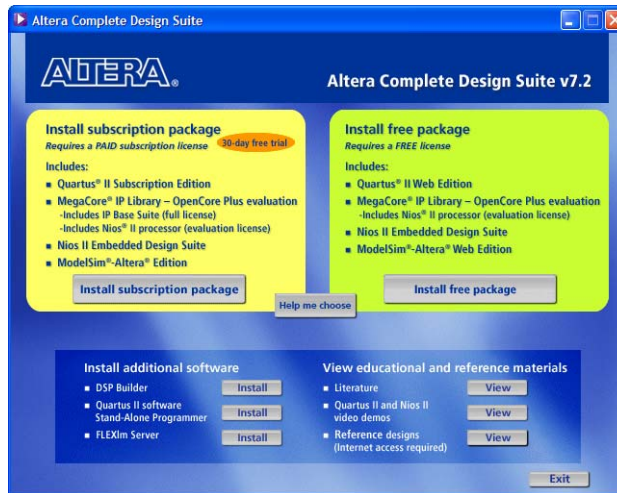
Altera Complete Design Suite

ALTERA.

Altera Complete Design Suite v7.2

Install subscription package
Requires a PAID subscription license
30-day free trial

Includes:
■ Quartus® II Subscription Edition
■ MegaCore® IP Library – OpenCore Plus evaluation
-Includes IP Base Suite (full license)
-Includes Nios® II processor (evaluation license)
■ Nios II Embedded Design Suite
■ ModelSim®-Altera® Edition

Install subscription package

Install free package
Requires a FREE license

Includes:
■ Quartus® II Web Edition
■ MegaCore® IP Library – OpenCore Plus evaluation
-Includes Nios® II processor (evaluation license)
■ Nios II Embedded Design Suite
■ ModelSim®-Altera® Web Edition

Install free package

Help me choose

Install additional software
■ DSP Builder
Install
■ Quartus II software Stand-Alone Programmer
Install
■ FLEXlm Server
Install

View educational and reference materials
■ Literature
View
■ Quartus II and Nios II video demos
View
■ Reference designs (Internet access required)
View

Exit